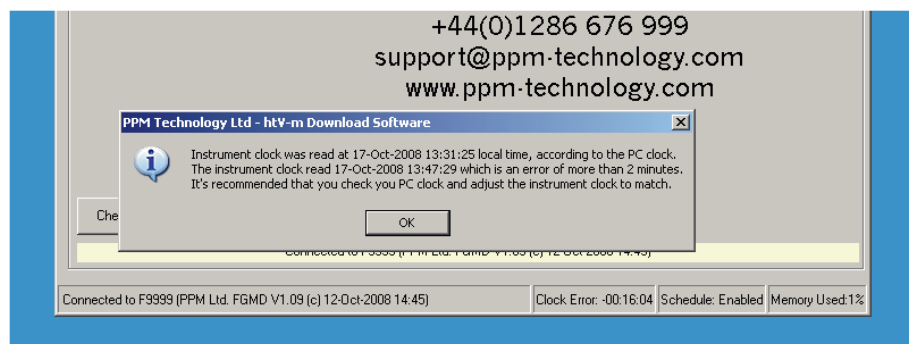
+44(0)1286 676 999
support@ppm-technology.com
www.ppm-technology.com

PPM Technology Ltd - htV-m Download Software

Instrument clock was read at 17-Oct-2008 13:31:25 local time, according to the PC clock.
The instrument clock read 17-Oct-2008 13:47:29 which is an error of more than 2 minutes.
It's recommended that you check you PC clock and adjust the instrument clock to match.

OK

Che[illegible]

Connected to F9999 (PPM Ltd. FGMD V1.09 (c) 12-Oct-2008 14:45)

Connected to F9999 (PPM Ltd. FGMD V1.09 (c) 12-Oct-2008 14:45) | Clock Error: -00:16:04 | Schedule: Enabled | Memory Used:1%